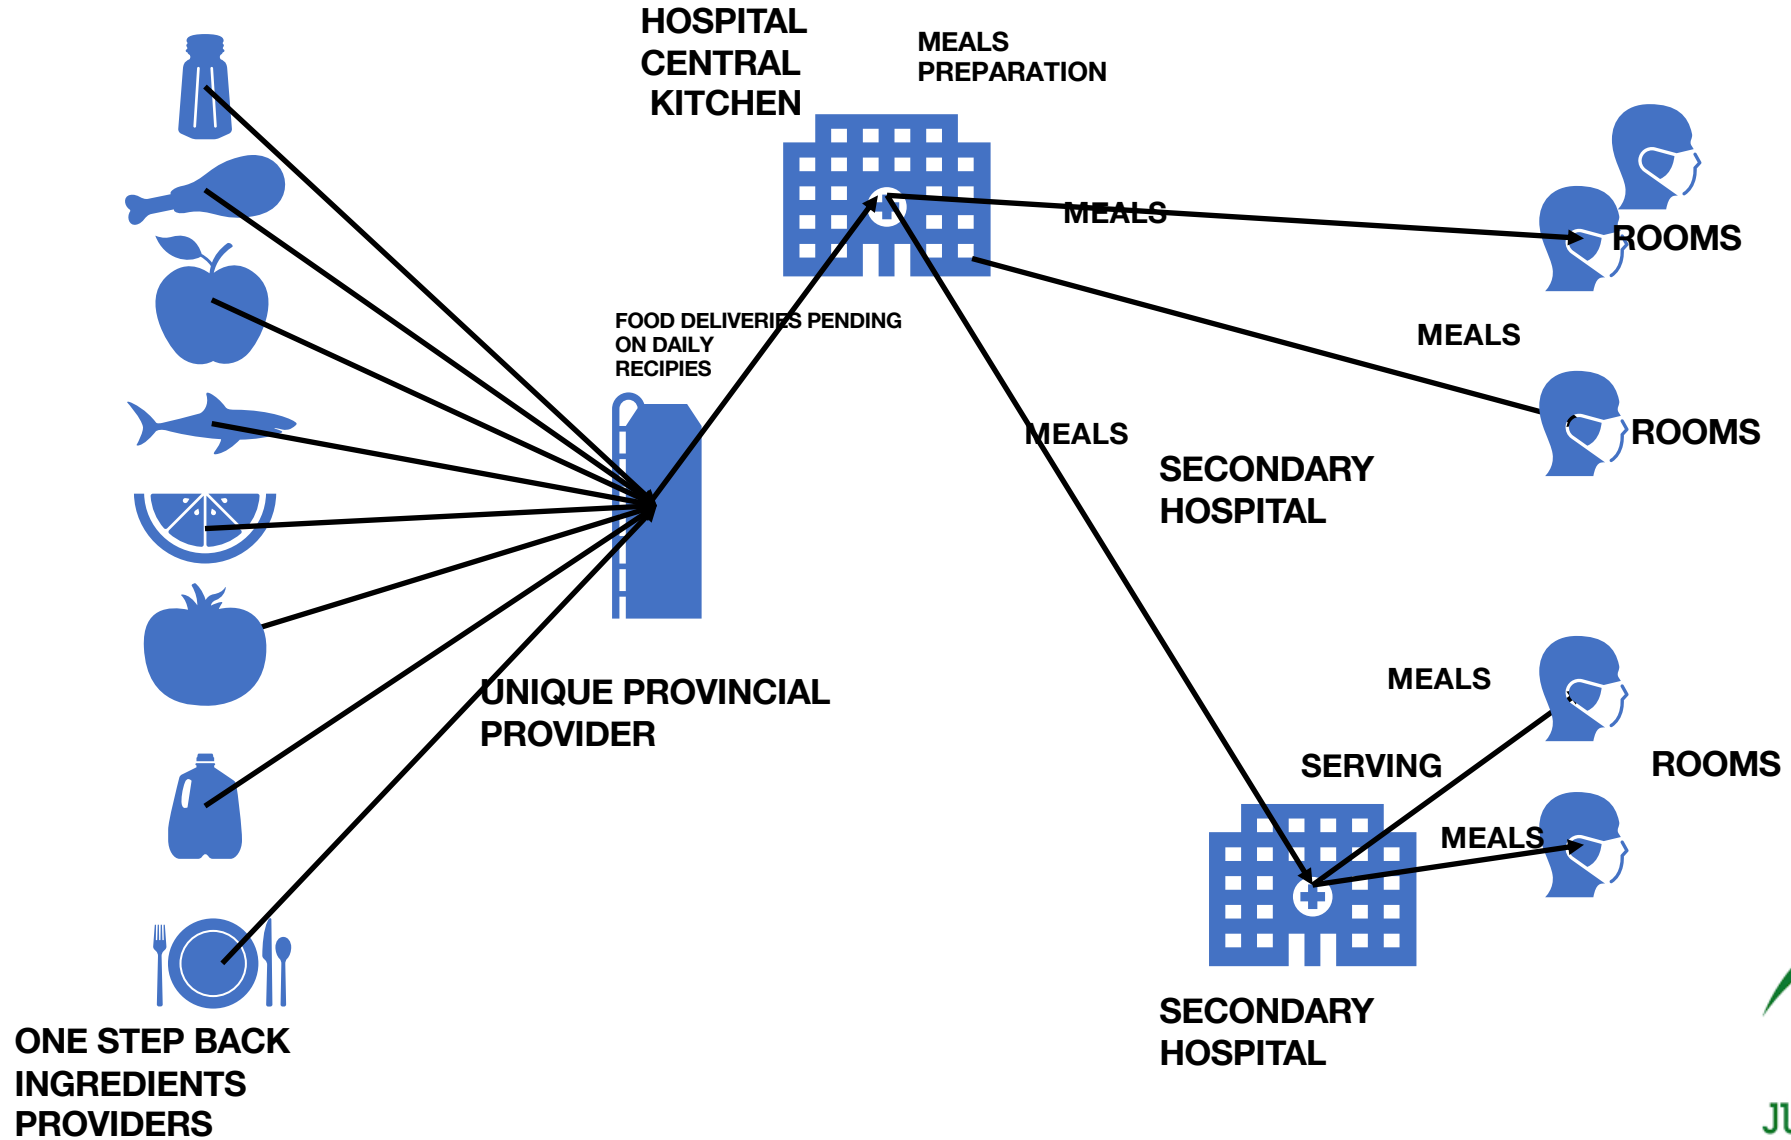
HOSPITAL CENTRAL KITCHEN

MEALS PREPARATION

MEALS

ROOMS

FOOD DELIVERIES PENDING ON DAILY RECIPIES

MEALS

ROOMS

MEALS

SECONDARY HOSPITAL

UNIQUE PROVINCIAL PROVIDER

MEALS

SERVING

ROOMS

MEALS

SECONDARY HOSPITAL

ONE STEP BACK INGREDIENTS PROVIDERS

JU